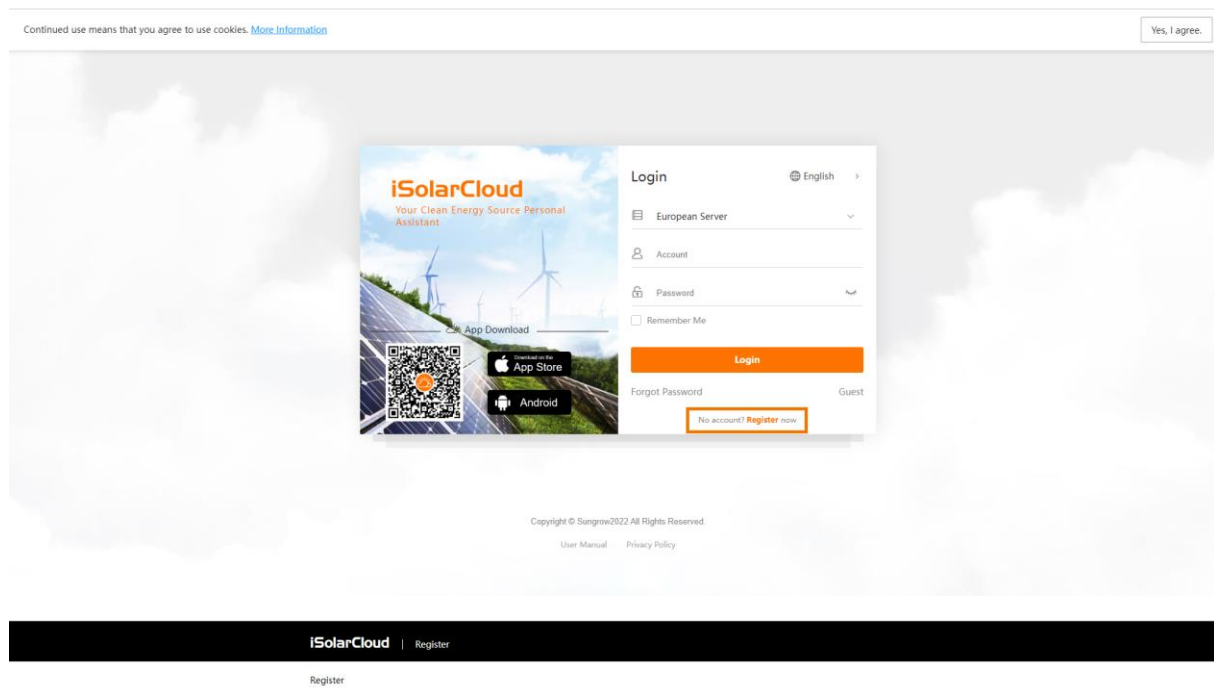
Continued use means that you agree to use cookies. More Information

Yes, I agree.

iSolarCloud
Your Clean Energy Source Personal Assistant

App Download

Download on the App Store

Android

Login

English

European Server

Account

Password

Remember Me

Login

Forgot Password

Guest

No account? Register now

Copyright © Sungrow2022 All Rights Reserved.

User Manual Privacy Policy

iSolarCloud | Register

Register